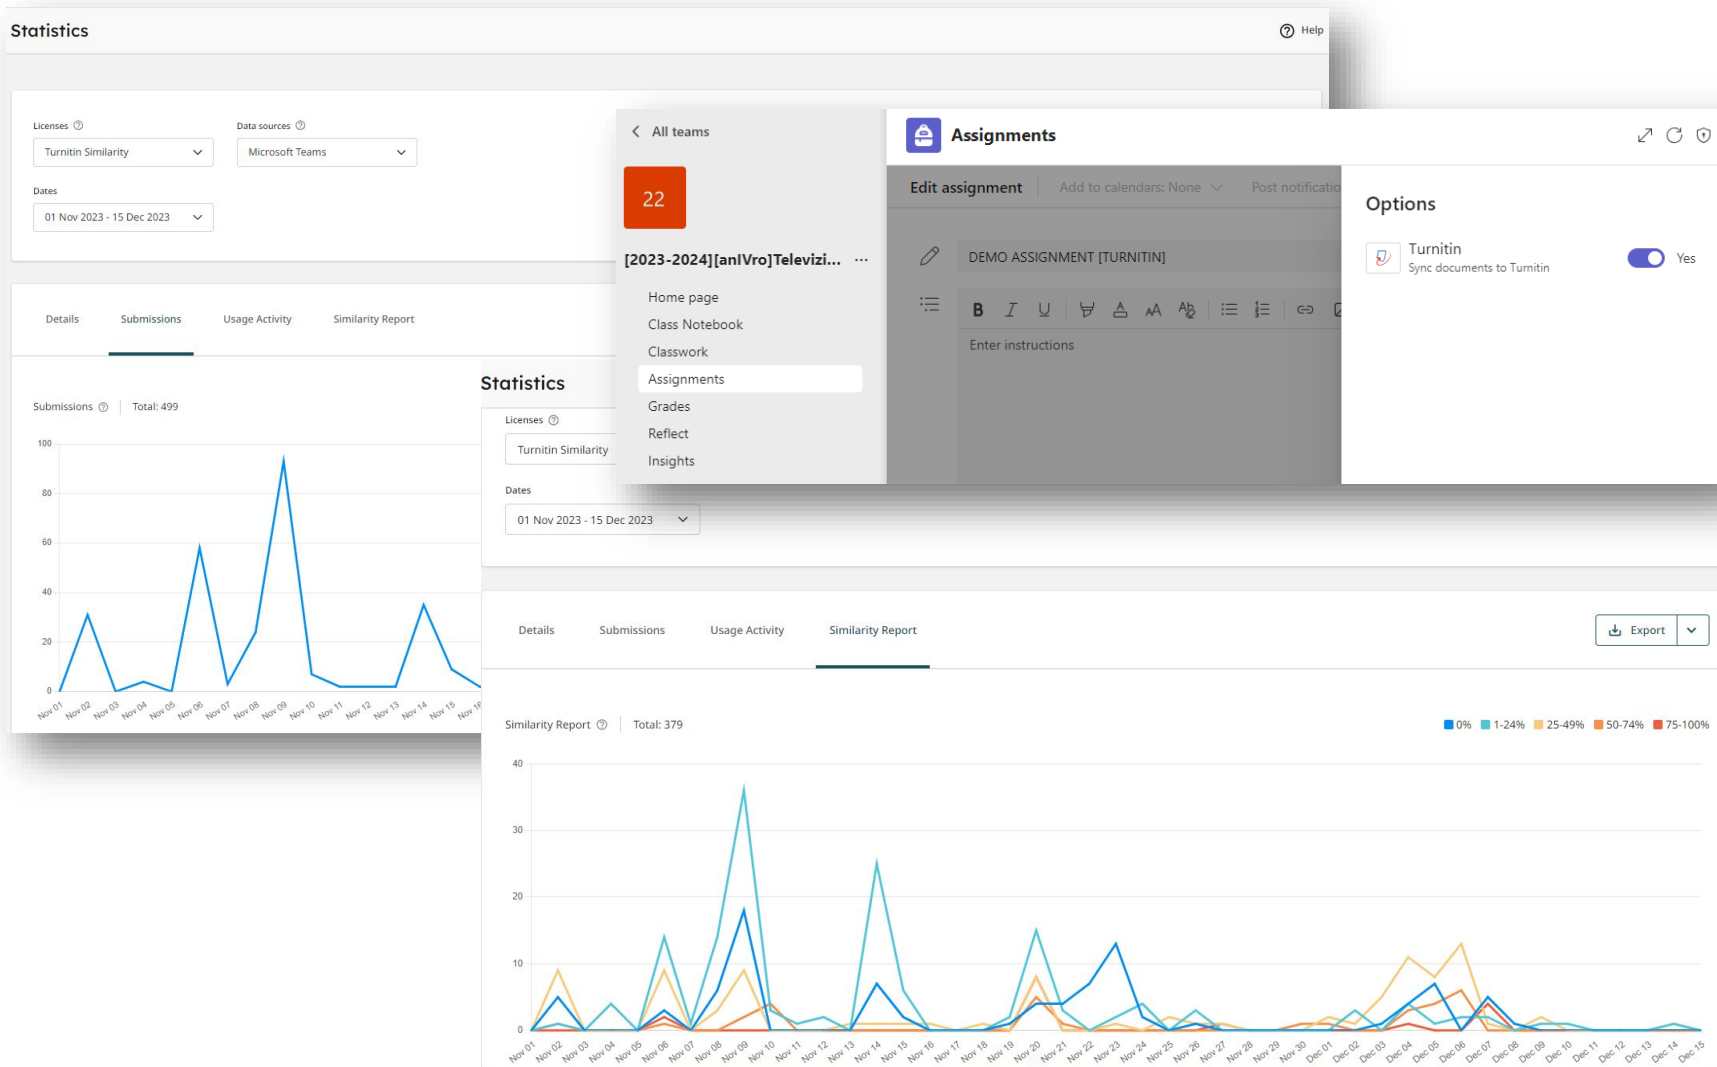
Statistics

Help

Licenses

Turnitin Similarity

Data sources

Microsoft Teams

Dates

01 Nov 2023 - 15 Dec 2023

Details Submissions Usage Activity Similarity Report

Submissions | Total: 499

100
80
60
40
20
0

Nov 01 Nov 02 Nov 03 Nov 04 Nov 05 Nov 06 Nov 07 Nov 08 Nov 09 Nov 10 Nov 11 Nov 12 Nov 13 Nov 14 Nov 15 Nov 16

All teams

22

[2023-2024][anIVro]Televizi... ···

Home page
Class Notebook
Classwork
Assignments
Grades
Reflect
Insights

Assignments

Edit assignment | Add to calendars: None | Post notificatio

DEMO ASSIGNMENT [TURNITIN]

Enter instructions

Options

Turnitin
Sync documents to Turnitin

Yes

Statistics

Licenses

Turnitin Similarity

Dates

01 Nov 2023 - 15 Dec 2023

Details Submissions Usage Activity Similarity Report

Export

Similarity Report | Total: 379

0% 1-24% 25-49% 50-74% 75-100%

40
30
20
10
0

Nov 01 Nov 02 Nov 03 Nov 04 Nov 05 Nov 06 Nov 07 Nov 08 Nov 09 Nov 10 Nov 11 Nov 12 Nov 13 Nov 14 Nov 15 Nov 16 Nov 17 Nov 18 Nov 19 Nov 20 Nov 21 Nov 22 Nov 23 Nov 24 Nov 25 Nov 26 Nov 27 Nov 28 Nov 29 Nov 30 Dec 01 Dec 02 Dec 03 Dec 04 Dec 05 Dec 06 Dec 07 Dec 08 Dec 09 Dec 10 Dec 11 Dec 12 Dec 13 Dec 14 Dec 15